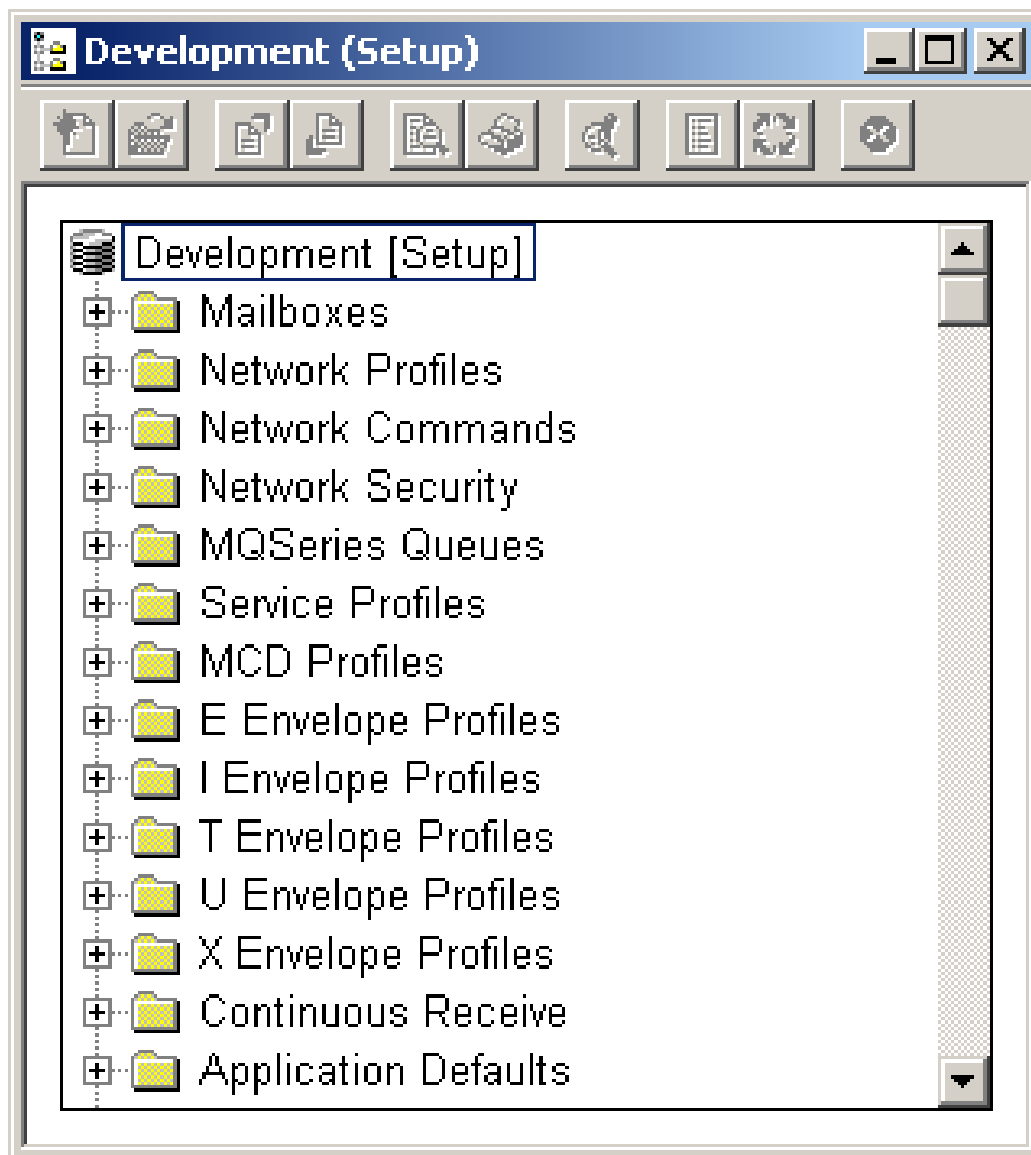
Development (Setup)

Development [Setup]
Mailboxes
Network Profiles
Network Commands
Network Security
MQSeries Queues
Service Profiles
MCD Profiles
E Envelope Profiles
I Envelope Profiles
T Envelope Profiles
U Envelope Profiles
X Envelope Profiles
Continuous Receive
Application Defaults